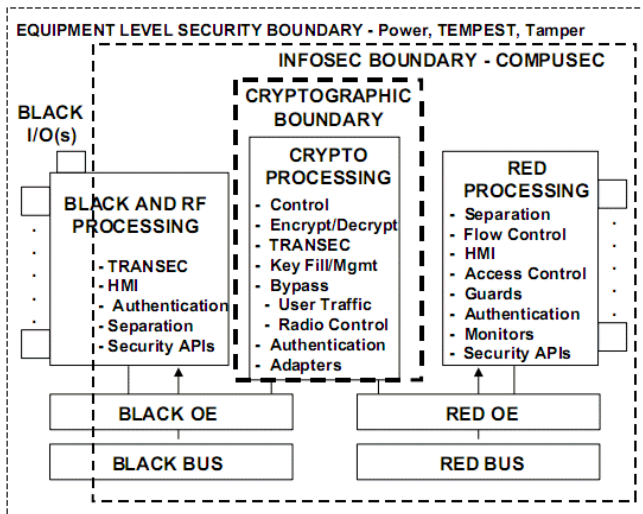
EQUIPMENT LEVEL SECURITY BOUNDARY - Power, TEMPEST, Tamper

INFOSEC BOUNDARY - COMPUSEC

BLACK I/O(s)

CRYPTOGRAPHIC BOUNDARY

BLACK AND RF PROCESSING

- TRANSEC
- HMI
- Authentication
- Separation
- Security APIs

CRYPTO PROCESSING

- Control
- Encrypt/Decrypt
- TRANSEC
- Key Fill/Mgmt
- Bypass
- User Traffic
- Radio Control
- Authentication
- Adapters

RED PROCESSING

- Separation
- Flow Control
- HMI
- Access Control
- Guards
- Authentication
- Monitors
- Security APIs

BLACK OE

RED OE

BLACK BUS

RED BUS